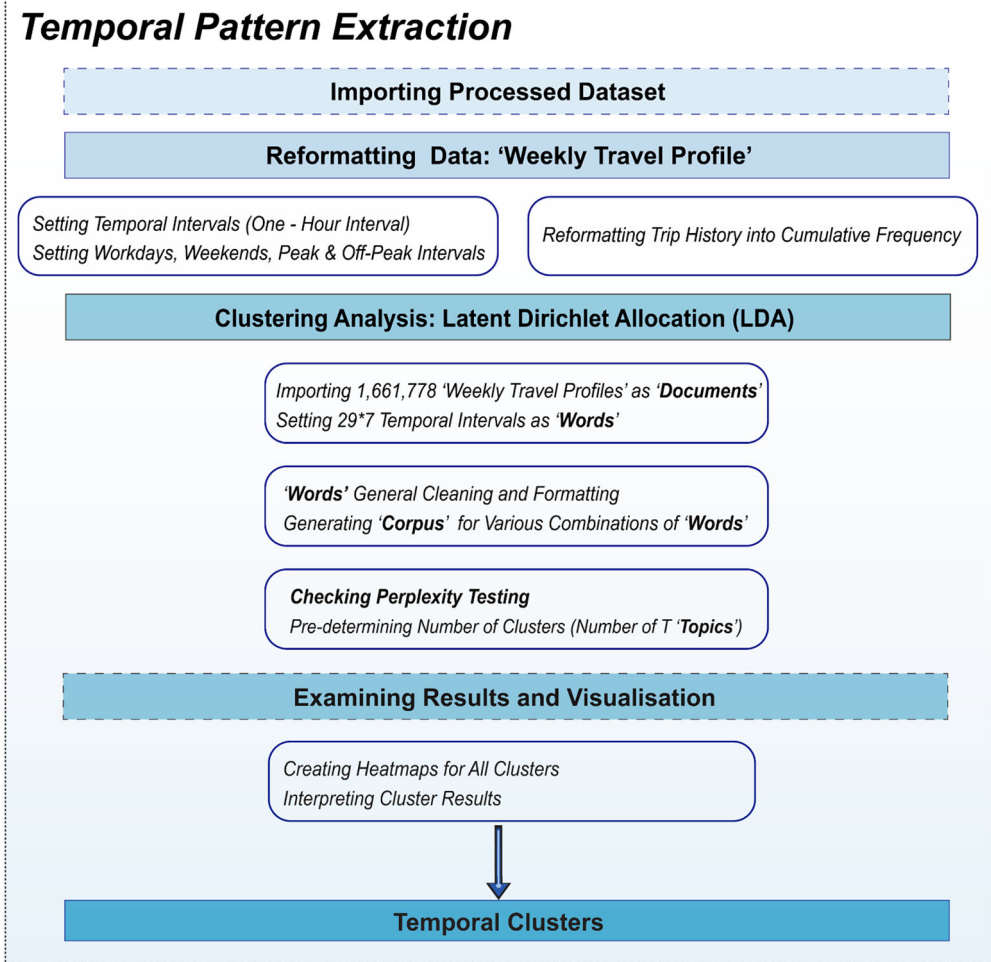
Temporal Pattern Extraction

Importing Processed Dataset

Reformatting Data: 'Weekly Travel Profile'

Setting Temporal Intervals (One - Hour Interval)
Setting Workdays, Weekends, Peak & Off-Peak Intervals

Reformatting Trip History into Cumulative Frequency

Clustering Analysis: Latent Dirichlet Allocation (LDA)

Importing 1,661,778 'Weekly Travel Profiles' as '**Documents**'
Setting 29*7 Temporal Intervals as '**Words**'

'**Words'** General Cleaning and Formatting
Generating '**Corpus**' for Various Combinations of '**Words**'

**Checking Perplexity Testing**
Pre-determining Number of Clusters (Number of T '**Topics**')

Examining Results and Visualisation

Creating Heatmaps for All Clusters
Interpreting Cluster Results

Temporal Clusters